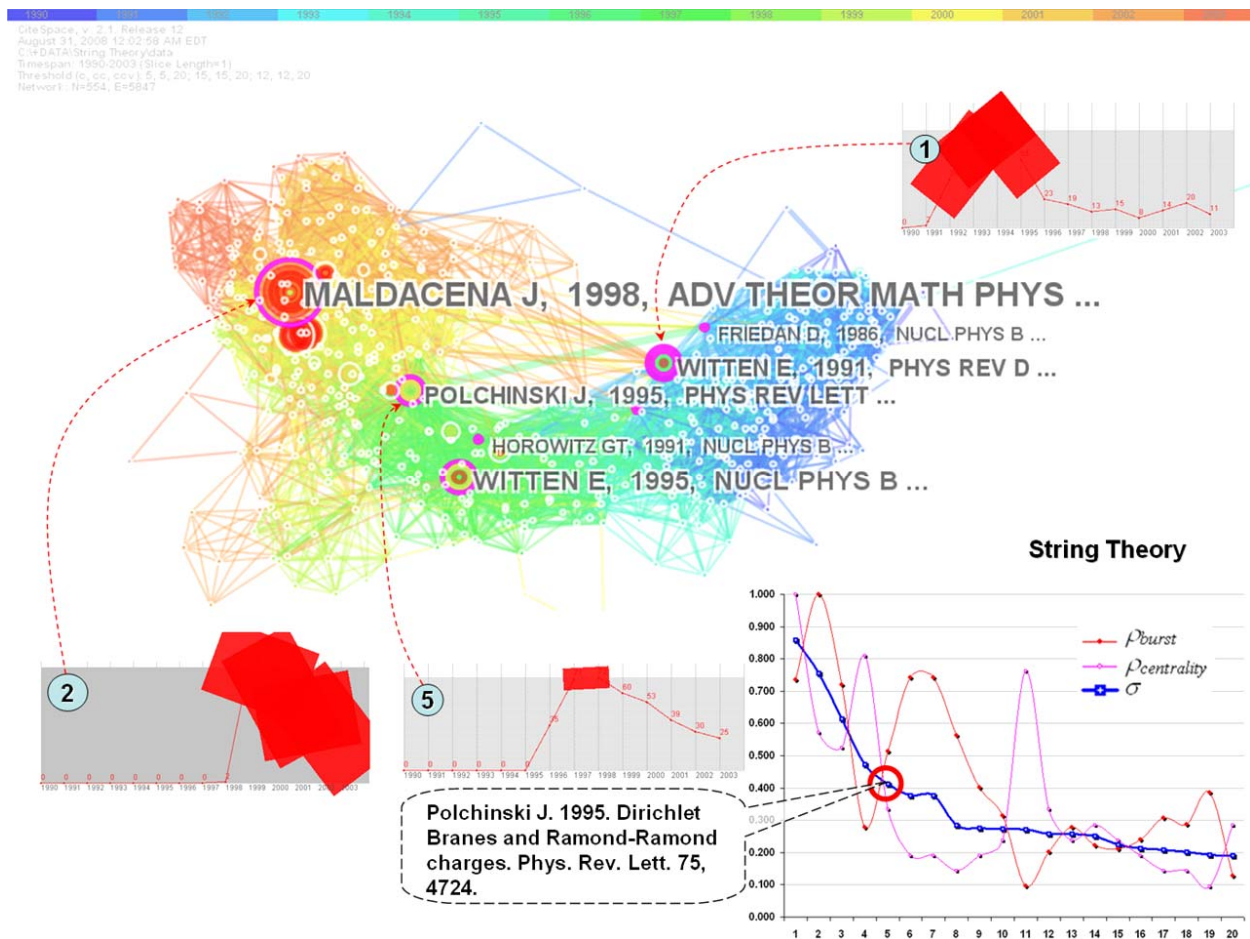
1990 1991 1992 1993 1994 1995 1996 1997 1998 1999 2000 2001 2002 2003

CiteSpace, v. 2.1. Release 12
August 31, 2008 12:02:58 AM EDT
C:\DATA\String Theory\data
Timespan: 1990-2003 (Slice Length=1)
Threshold (c, cc, ccv): 5, 5, 20; 15, 15, 20; 12, 12, 20
Network: N=554, E=5847

1

0 2 23 19 13 15 8 14 20 11
1990 1991 1992 1993 1994 1995 1996 1997 1998 1999 2000 2001 2002 2003

MALDACENA J, 1998, ADV THEOR MATH PHYS ...
FRIEDAN D, 1986, NUCL PHYS B ...
WITTEN E, 1991, PHYS REV D ...
POLCHINSKI J, 1995, PHYS REV LETT ...
HOROWITZ GT, 1991, NUCL PHYS B ...
WITTEN E, 1995, NUCL PHYS B ...

String Theory

2

0 0 0 0 0 0 0 0 2
1990 1991 1992 1993 1994 1995 1996 1997 1998 1999 2000 2001 2002 2003

5

0 0 0 0 0 0 25 60 53 39 30 25
1990 1991 1992 1993 1994 1995 1996 1997 1998 1999 2000 2001 2002 2003

Polchinski J. 1995. Dirichlet Branes and Ramond-Ramond charges. Phys. Rev. Lett. 75, 4724.

1.000
0.900
0.800
0.700
0.600
0.500
0.400
0.300
0.200
0.100
0.000

$\rho_{burst}$
$\rho_{centrality}$
$\sigma$

1 2 3 4 5 6 7 8 9 10 11 12 13 14 15 16 17 18 19 20